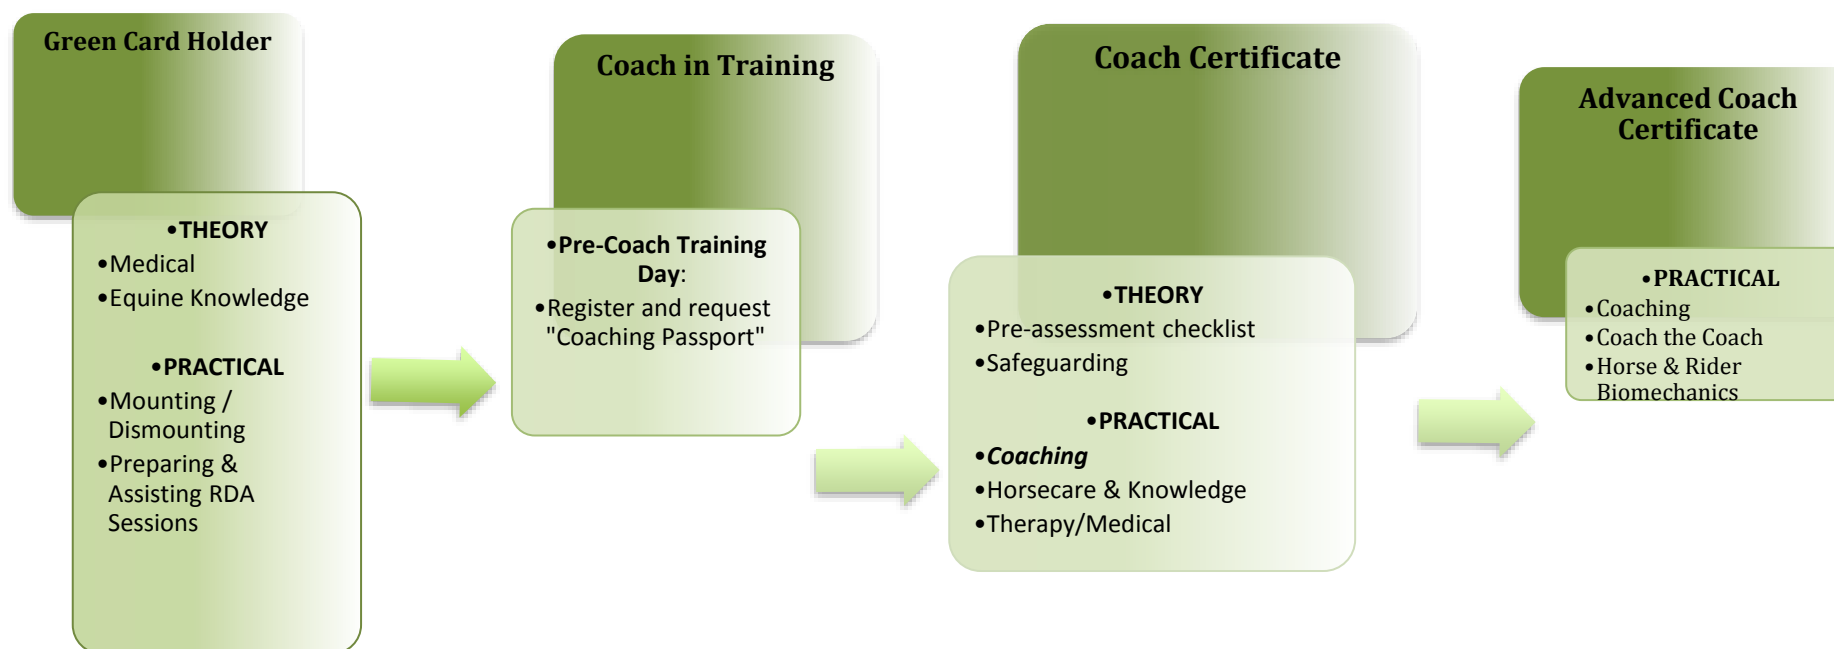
Green Card Holder

•THEORY
•Medical
•Equine Knowledge

•PRACTICAL
•Mounting / Dismounting
•Preparing & Assisting RDA Sessions

Coach in Training

•Pre-Coach Training Day:
•Register and request "Coaching Passport"

Coach Certificate

•THEORY
•Pre-assessment checklist
•Safeguarding

•PRACTICAL
•Coaching
•Horsecare & Knowledge
•Therapy/Medical

Advanced Coach Certificate

•PRACTICAL
•Coaching
•Coach the Coach
•Horse & Rider Biomechanics